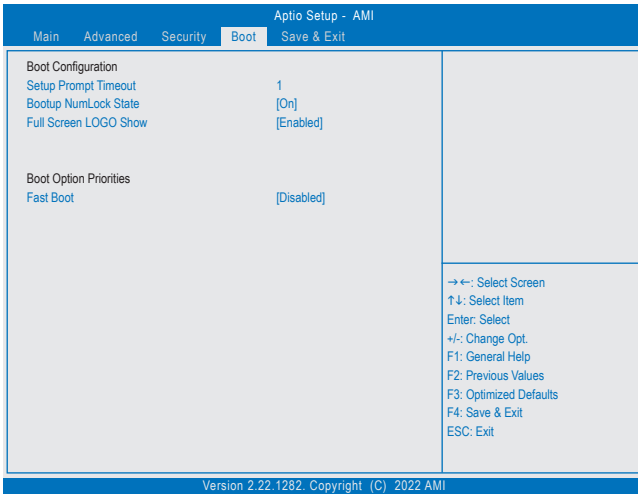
Aptio Setup - AMI

Main Advanced Security Boot Save & Exit

Boot Configuration

| | |
|---|---|
| Setup Prompt Timeout | 1 |
| Bootup NumLock State | [On] |
| Full Screen LOGO Show | [Enabled] |

Boot Option Priorities

| | |
|---|---|
| Fast Boot | [Disabled] |

→←: Select Screen
↑↓: Select Item
Enter: Select
+/-: Change Opt.
F1: General Help
F2: Previous Values
F3: Optimized Defaults
F4: Save & Exit
ESC: Exit

Version 2.22.1282. Copyright (C) 2022 AMI